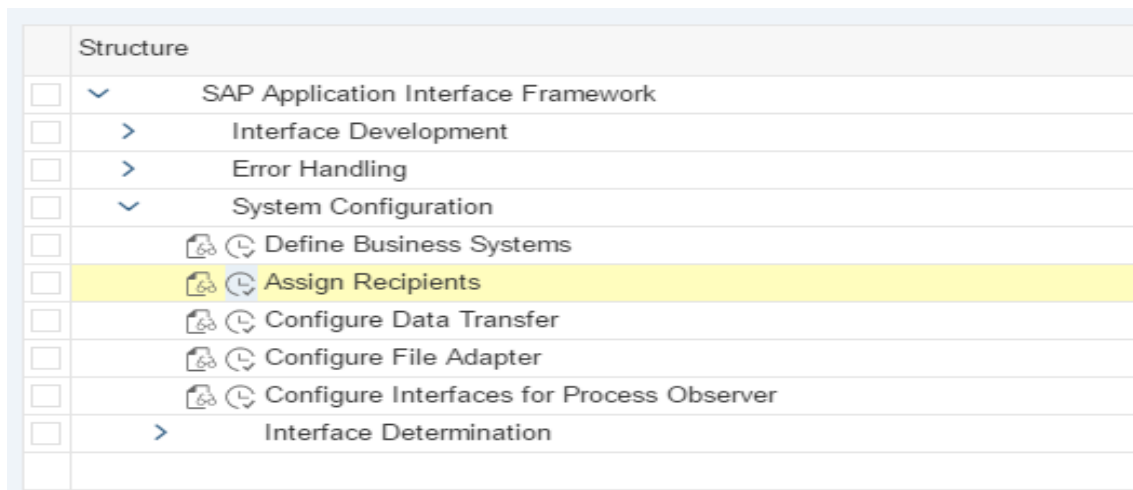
Structure

SAP Application Interface Framework

Interface Development

Error Handling

System Configuration

Define Business Systems

Assign Recipients

Configure Data Transfer

Configure File Adapter

Configure Interfaces for Process Observer

Interface Determination